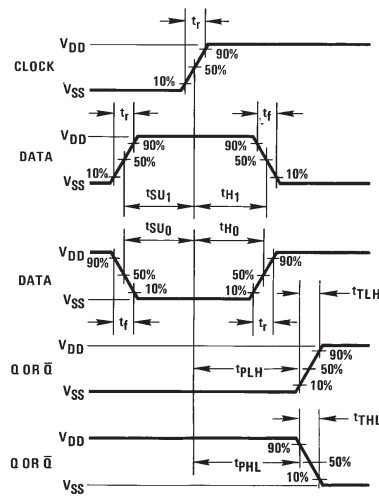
$t_r$

$V_{DD}$

CLOCK

90%

50%

10%

$V_{SS}$

$t_r$

$t_f$

$V_{DD}$

90%

90%

DATA

50%

50%

10%

10%

$V_{SS}$

$t_{SU_1}$

$t_{H_1}$

$t_{SU_0}$

$t_{H_0}$

$V_{DD}$

90%

90%

DATA

50%

50%

10%

10%

$V_{SS}$

$t_{TLH}$

$t_f$

$t_r$

$V_{DD}$

Q OR $\overline{Q}$

90%

$t_{PLH}$

50%

10%

$V_{SS}$

$t_{THL}$

$V_{DD}$

90%

Q OR $\overline{Q}$

50%

$t_{PHL}$

10%

$V_{SS}$